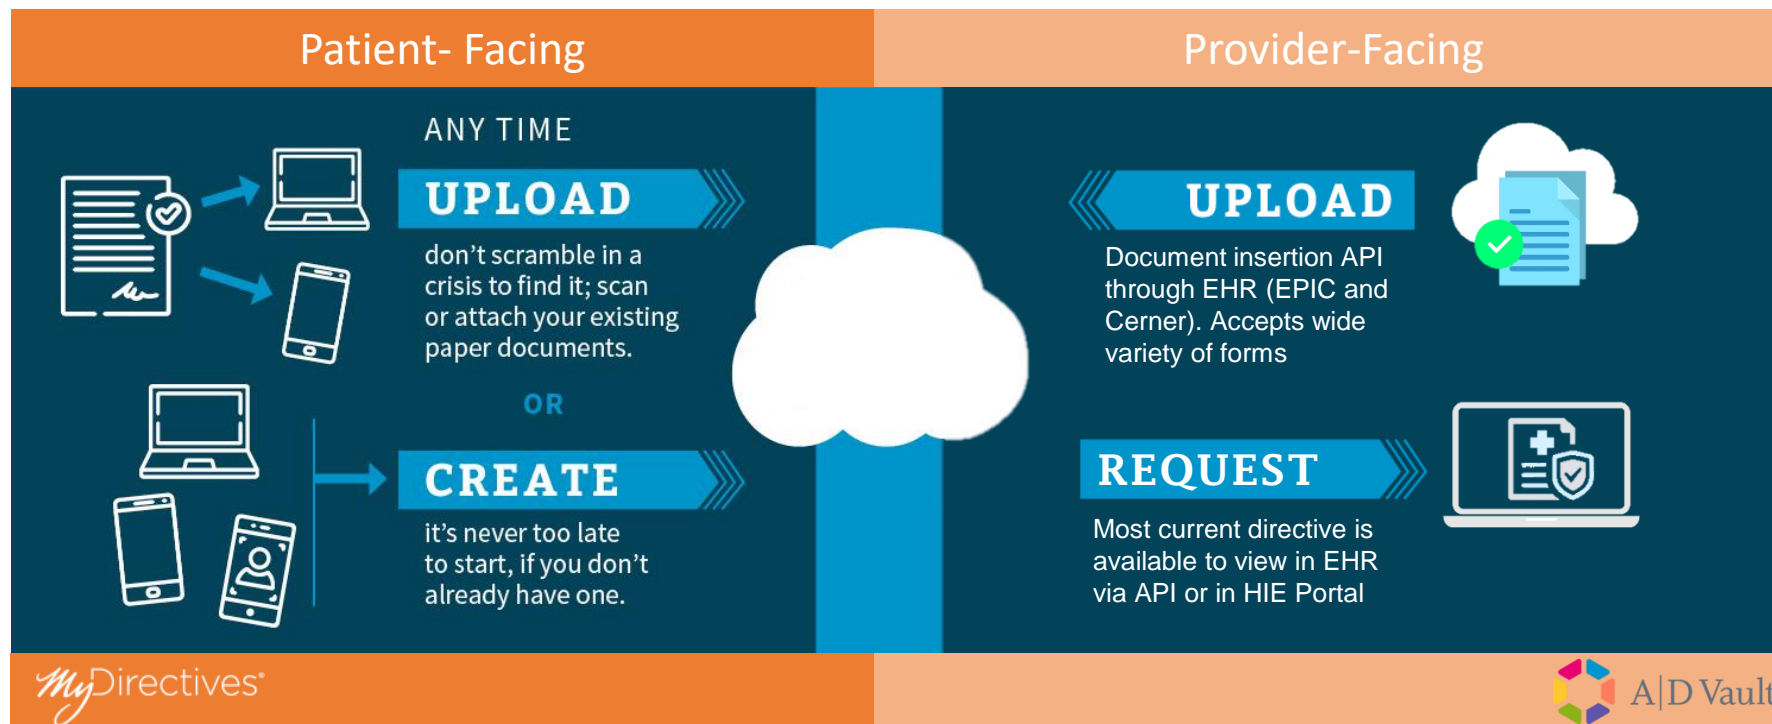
Patient- Facing

Provider-Facing

ANY TIME

UPLOAD

don't scramble in a crisis to find it; scan or attach your existing paper documents.

OR

CREATE

it's never too late to start, if you don't already have one.

UPLOAD

Document insertion API through EHR (EPIC and Cerner). Accepts wide variety of forms

REQUEST

Most current directive is available to view in EHR via API or in HIE Portal

MyDirectives

A|D Vault